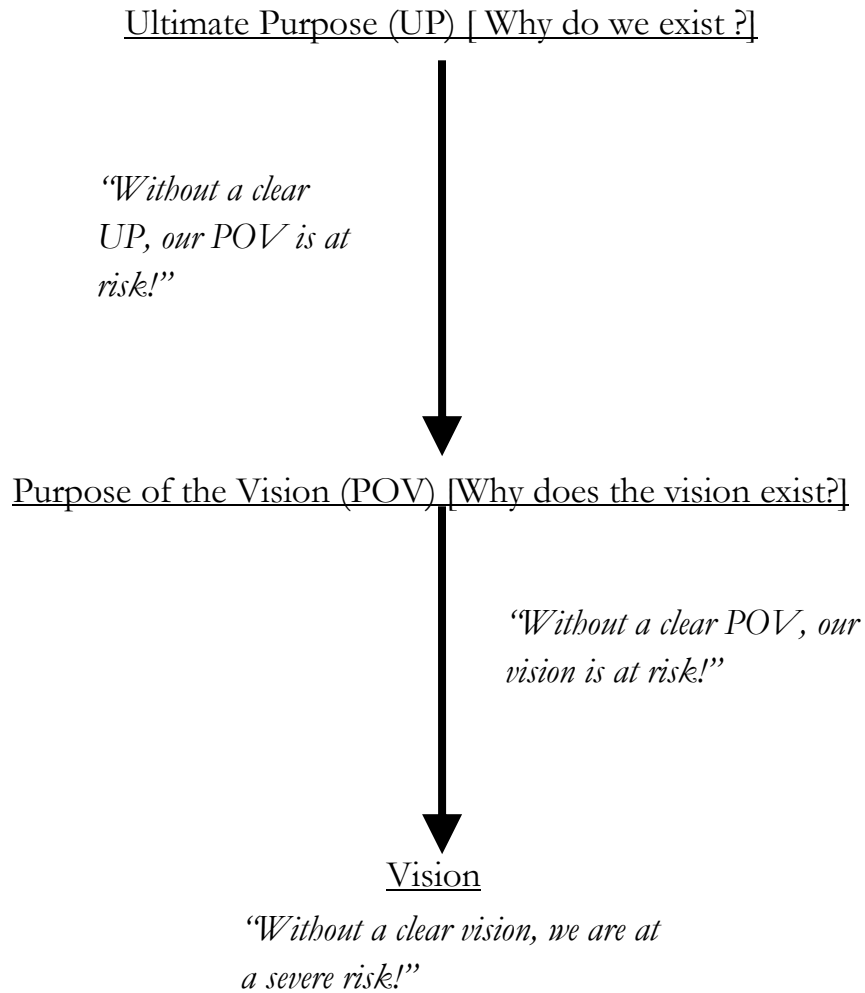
Ultimate Purpose (UP) [ Why do we exist ?]

"Without a clear UP, our POV is at risk!"

Purpose of the Vision (POV) [Why does the vision exist?]

"Without a clear POV, our vision is at risk!"

Vision

"Without a clear vision, we are at a severe risk!"